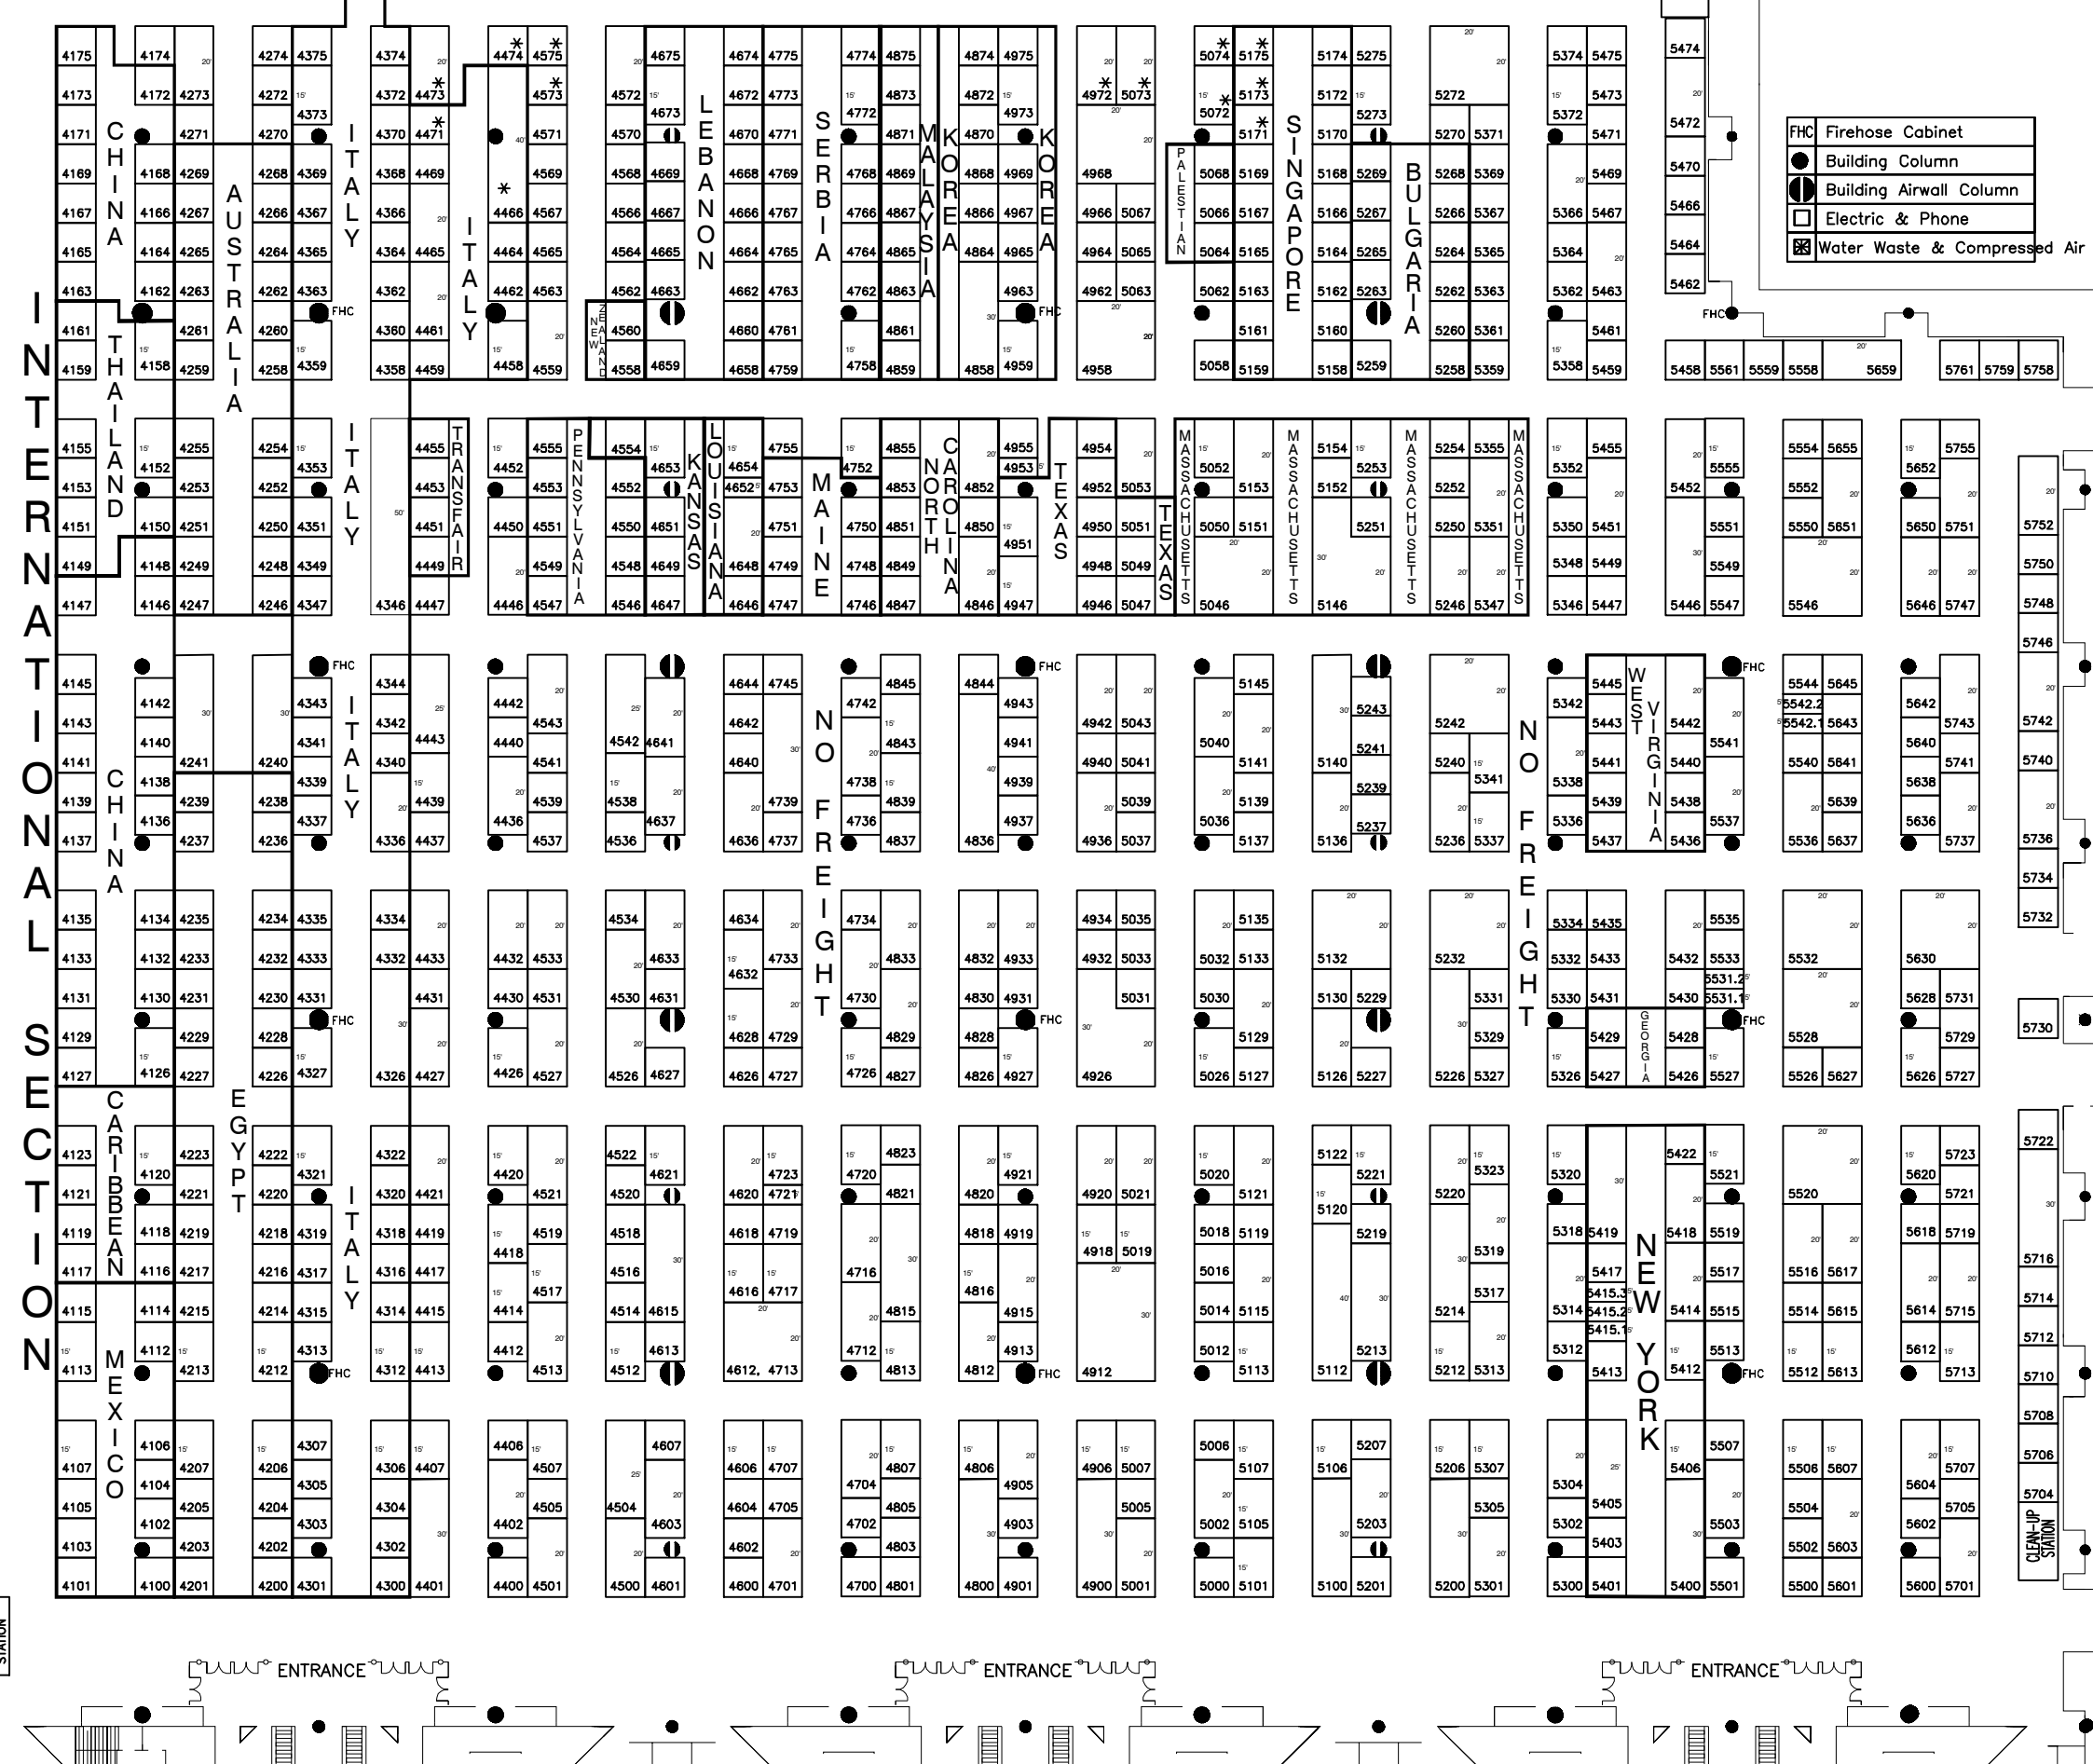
FHC Firehose Cabinet
Building Column
Building Airwall Column
Electric & Phone
Water Waste & Compressed Air

INTERNATIONAL SECTION

CHINA
THAILAND
CHINA
CARIBBEAN
MEXICO
AUSTRALIA
EGYPT
ITALY
ITALY
ITALY
ITALY
ITALY
TRANSFAIR
NEW ZEALAND
LEBANON
SERBIA
MALAYSIA
KOREA
KOREA
PALESTINIAN
SINGAPORE
BULGARIA
PENNSYLVANIA
KANSAS
LOUISIANA
MAINE
NORTH CAROLINA
TEXAS
TEXAS
MASSACHUSETTS
MASSACHUSETTS
MASSACHUSETTS
MASSACHUSETTS
NO FREIGHT
NO FREIGHT
WEST VIRGINIA
GEORGIA
NEW YORK

4175 4174 4274 4375 4374 4474 4575 4675 4674 4775 4774 4875 4874 4975 5074 5175 5174 5275 5374 5475 5474
4173 4172 4273 4272 4373 4372 4473 4573 4572 4673 4672 4773 4772 4873 4872 4973 4972 5073 5072 5173 5172 5273 5272 5372 5473 5472
4171 4271 4270 4370 4471 4571 4570 4670 4771 4871 4870 5171 5170 5270 5371 5471
4169 4168 4269 4268 4369 4368 4469 4569 4568 4669 4668 4769 4768 4869 4868 4969 4968 5068 5169 5168 5269 5268 5369 5469 5470
4167 4166 4267 4266 4367 4366 4466 4567 4566 4667 4666 4767 4766 4867 4866 4967 4966 5067 5066 5167 5166 5267 5266 5367 5366 5467 5466
4165 4164 4265 4264 4365 4364 4465 4464 4565 4564 4665 4664 4765 4764 4865 4864 4965 4964 5065 5064 5165 5164 5265 5264 5365 5364 5464
4163 4162 4263 4262 4363 4362 4462 4563 4562 4663 4662 4763 4762 4863 4963 4962 5063 5062 5163 5162 5263 5262 5363 5362 5463 5462
4161 4261 4260 4360 4461 4560 4660 4761 4861 5161 5160 5260 5361 5461
4159 4158 4259 4258 4359 4358 4459 4458 4559 4558 4659 4658 4759 4758 4859 4858 4959 4958 5058 5159 5158 5259 5258 5359 5358 5459
5458 5561 5559 5558 5659 5761 5759 5758

4155 4255 4254 4455 4555 4554 4755 4855 4955 4954 5154 5254 5355 5455 5555 5554 5655 5755
4153 4152 4253 4252 4353 4452 4653 4654 4752 4953 5052 5253 5352 5652
4453 4553 4552 4652 4753 4853 4852 4952 5053 5153 5152 5252 5452 5552
4151 4150 4251 4250 4351 4451 4450 4551 4550 4651 4751 4750 4851 4850 4951 4950 5051 5050 5151 5251 5250 5351 5350 5451 5551 5550 5651 5650 5751 5752
4149 4148 4249 4248 4349 4449 4549 4548 4649 4648 4749 4748 4849 5049 4948 5348 5449 5549 5750
4147 4146 4247 4246 4347 4346 4447 4446 4547 4546 4647 4646 4747 4746 4847 4846 4947 4946 5047 5046 5146 5246 5347 5346 5447 5446 5547 5546 5646 5747 5748 5746

4145 4344 4644 4745 4845 4844 5145 5445 5544 5645
4143 4142 4343 4342 4443 4442 4543 4642 4742 4943 4942 5043 5243 5242 5342 5542.2 5542.1 5643 5642 5743 5742
4141 4140 4241 4240 4341 4340 4440 4542 4641 4640 4843 4941 5040 5141 5241 5140 5240 5443 5442 5541 5640
4139 4138 4239 4238 4339 4439 4541 4538 4738 4839 4939 4940 5041 5239 5341 5338 5441 5440 5540 5641 5638 5741 5740
4137 4136 4237 4236 4337 4336 4437 4436 4539 4537 4536 4637 4636 4739 4737 4736 4837 4836 4937 4936 5039 5037 5036 5139 5137 5136 5237 5236 5337 5336 5439 5437 5438 5436 5537 5536 5639 5637 5636 5737 5736 5734 5732

4135 4134 4235 4234 4335 4334 4534 4634 4734 4934 5035 5135 5334 5435 5535
4133 4132 4233 4232 4333 4332 4433 4432 4533 4633 4632 4733 4833 4832 4933 4932 5033 5032 5133 5132 5232 5332 5433 5432 5533 5532 5630
4131 4130 4231 4230 4331 4431 4430 4531 4530 4631 4730 4830 4931 5031 5030 5130 5229 5331 5330 5431 5430 5531.2 5531.1 5628 5731 5730
4129 4229 4228 4327 4628 4729 4829 4828 5129 5329 5429 5428 5528 5729
4127 4126 4227 4226 4326 4427 4426 4527 4526 4627 4626 4727 4726 4827 4826 4927 4926 5026 5127 5126 5227 5226 5327 5326 5427 5426 5527 5526 5627 5626 5727

4123 4120 4223 4222 4321 4322 4522 4621 4723 4823 4720 4921 5020 5122 5221 5323 5320 5422 5521 5620 5723 5722
4121 4221 4220 4320 4421 4420 4521 4520 4620 4721 4821 4820 4920 5021 5121 5220 5120 5520 5721
4119 4118 4219 4218 4319 4318 4419 4519 4518 4618 4719 4818 4919 4918 5019 5018 5119 5219 5319 5318 5419 5418 5519 5618 5719
4117 4116 4217 4216 4317 4316 4417 4418 4517 4516 4616 4717 4716 4816 5016 5317 5417 5517 5516 5617 5716
4115 4114 4215 4214 4315 4314 4415 4414 4514 4615 4815 4915 5014 5115 5214 5314 5415.3 5415.2 5415.1 5414 5515 5514 5615 5614 5715 5714 5712
4113 4112 4213 4212 4313 4312 4413 4412 4513 4512 4613 4612, 4713 4712 4813 4812 4913 4912 5012 5113 5112 5213 5212 5313 5312 5413 5412 5513 5512 5613 5612 5713 5710

4107 4106 4207 4206 4307 4306 4407 4406 4507 4607 4606 4707 4807 4806 4906 5007 5006 5107 5106 5207 5206 5307 5406 5507 5506 5607 5707 5708 5706
4105 4104 4205 4204 4305 4304 4505 4504 4705 4604 4704 4805 4905 5005 5305 5304 5405 5504 5604 5705 5704
4103 4102 4203 4202 4303 4302 4402 4603 4602 4702 4803 4903 5002 5105 5203 5302 5403 5503 5502 5603 5602
4101 4100 4201 4200 4301 4300 4401 4400 4501 4500 4601 4600 4701 4700 4801 4800 4901 4900 5001 5000 5101 5100 5201 5200 5301 5300 5401 5400 5501 5500 5601 5600 5701

FHC
CLEAN-UP STATION
STATION
ENTRANCE
ENTRANCE
ENTRANCE